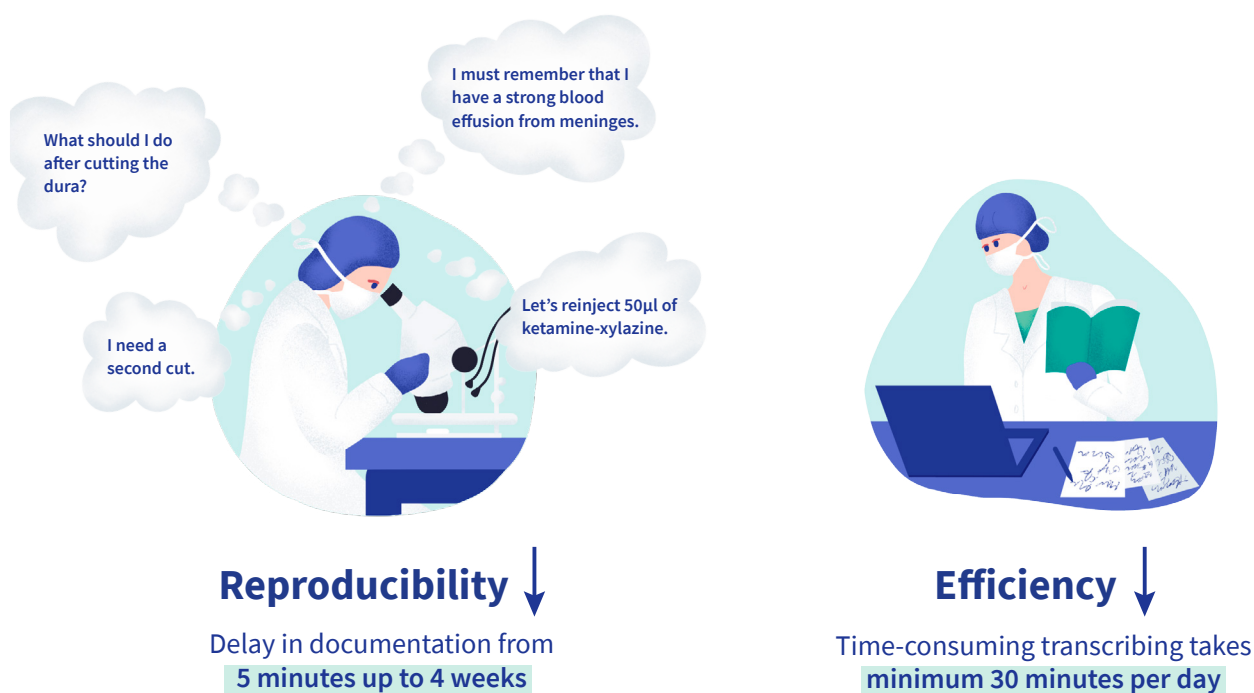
What should I do after cutting the dura?

I must remember that I have a strong blood effusion from meninges.

I need a second cut.

Let's reinject 50µl of ketamine-xylazine.

Reproducibility ↓

Delay in documentation from
5 minutes up to 4 weeks

Efficiency ↓

Time-consuming transcribing takes
minimum 30 minutes per day